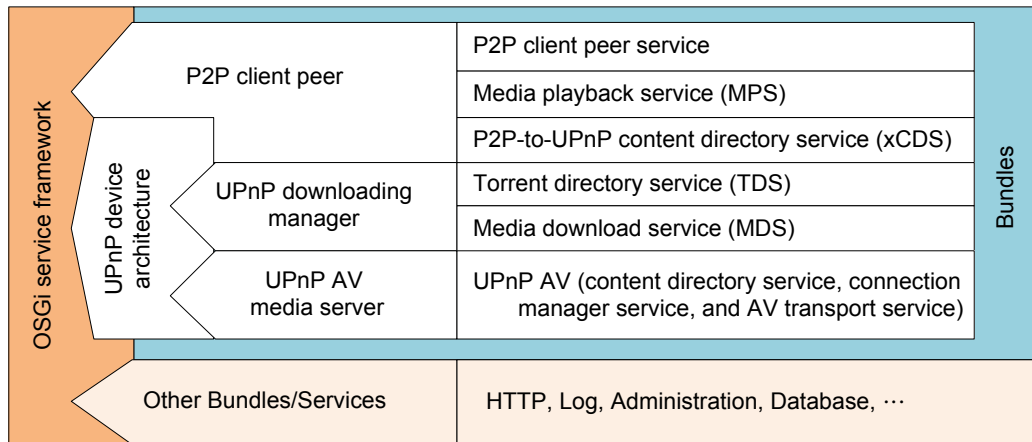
OSGi service framework

P2P client peer

UPnP device architecture

UPnP downloading manager

UPnP AV media server

P2P client peer service

Media playback service (MPS)

P2P-to-UPnP content directory service (xCDS)

Torrent directory service (TDS)

Media download service (MDS)

UPnP AV (content directory service, connection manager service, and AV transport service)

Bundles

Other Bundles/Services

HTTP, Log, Administration, Database, ···